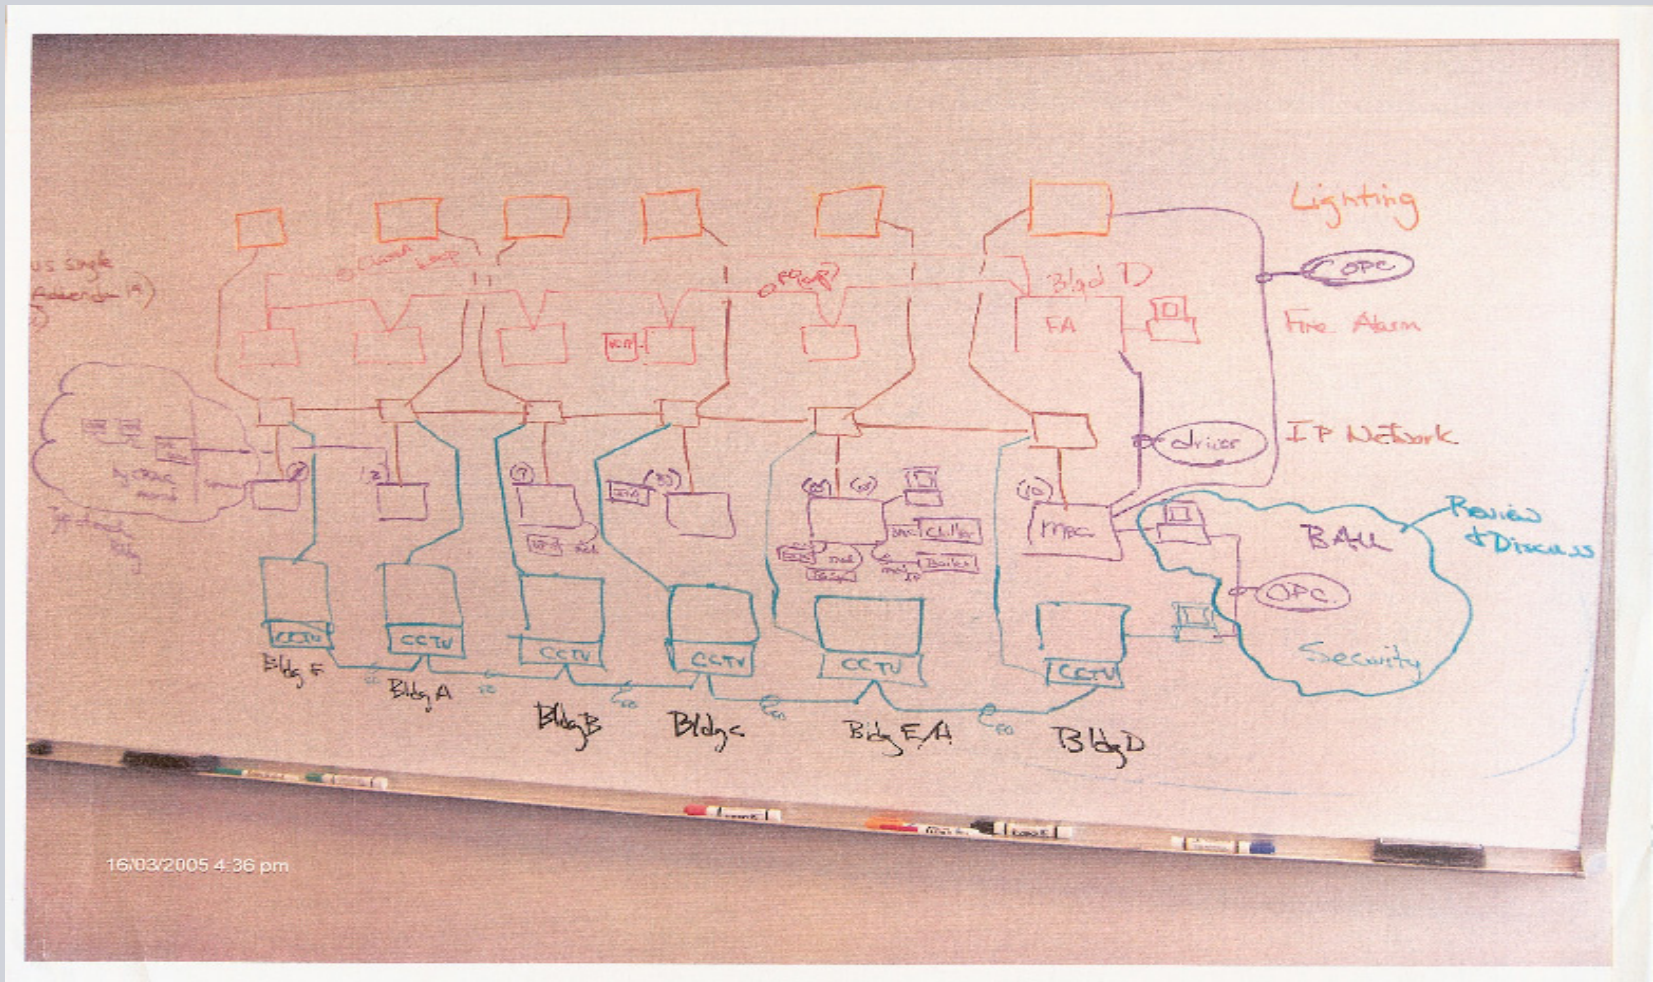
us single
Addendum (4)

Closed Loop

OPC

Bldg D

FA

Lighting

OPC

Fire Alarm

IP Network

driver

Review & Discuss

BAU

OPC

Security

MPC

Chiller

Boiler

CCTV
CCTV
CCTV
CCTV
CCTV
CCTV

Bldg F
Bldg A
Bldg B
Bldg C
Bldg E/A
Bldg D

16/03/2005 4:36 pm